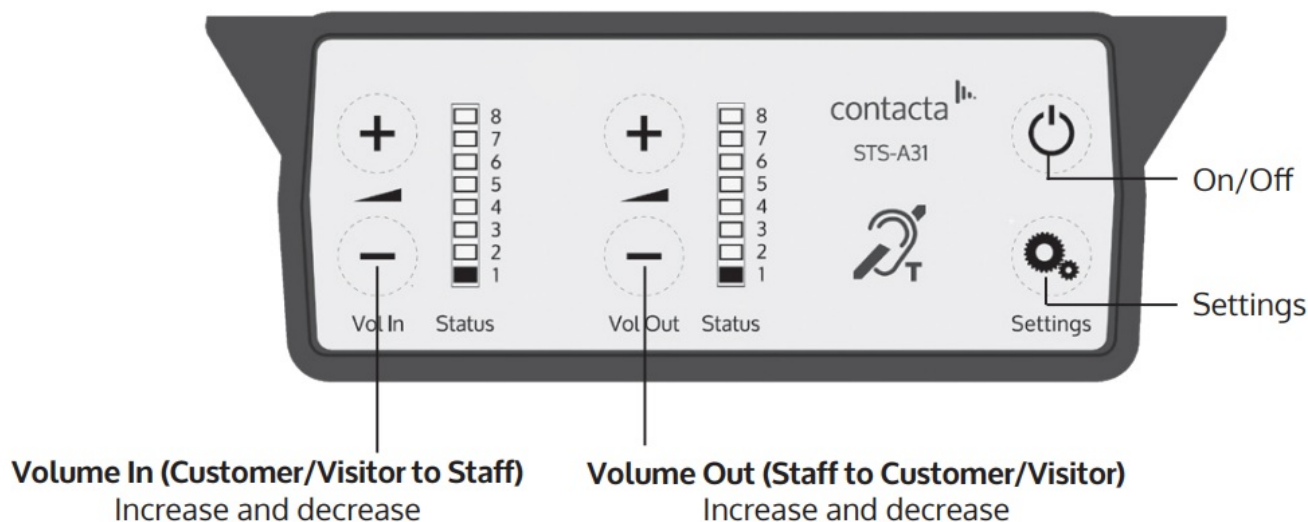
+
8
7
6
5
4
3
2
1
Vol In Status

+
8
7
6
5
4
3
2
1
Vol Out Status

contacta
STS-A31
T

On/Off
Settings
Settings

**Volume In (Customer/Visitor to Staff)**
Increase and decrease

**Volume Out (Staff to Customer/Visitor)**
Increase and decrease